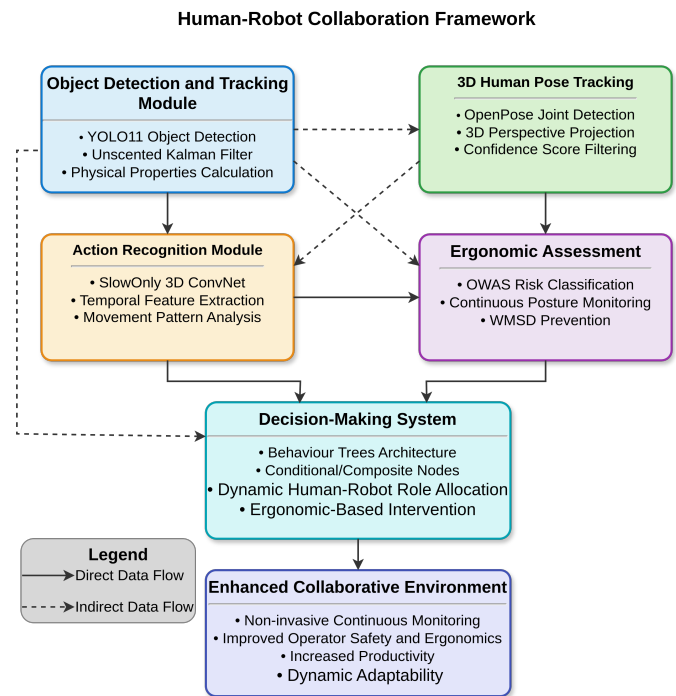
Human-Robot Collaboration Framework

Object Detection and Tracking Module

• YOLO11 Object Detection
• Unscented Kalman Filter
• Physical Properties Calculation

3D Human Pose Tracking

• OpenPose Joint Detection
• 3D Perspective Projection
• Confidence Score Filtering

Action Recognition Module

• SlowOnly 3D ConvNet
• Temporal Feature Extraction
• Movement Pattern Analysis

Ergonomic Assessment

• OWAS Risk Classification
• Continuous Posture Monitoring
• WMSD Prevention

Decision-Making System

• Behaviour Trees Architecture
• Conditional/Composite Nodes
• Dynamic Human-Robot Role Allocation
• Ergonomic-Based Intervention

Legend

Direct Data Flow

Indirect Data Flow

Enhanced Collaborative Environment

• Non-invasive Continuous Monitoring
• Improved Operator Safety and Ergonomics
• Increased Productivity
• Dynamic Adaptability